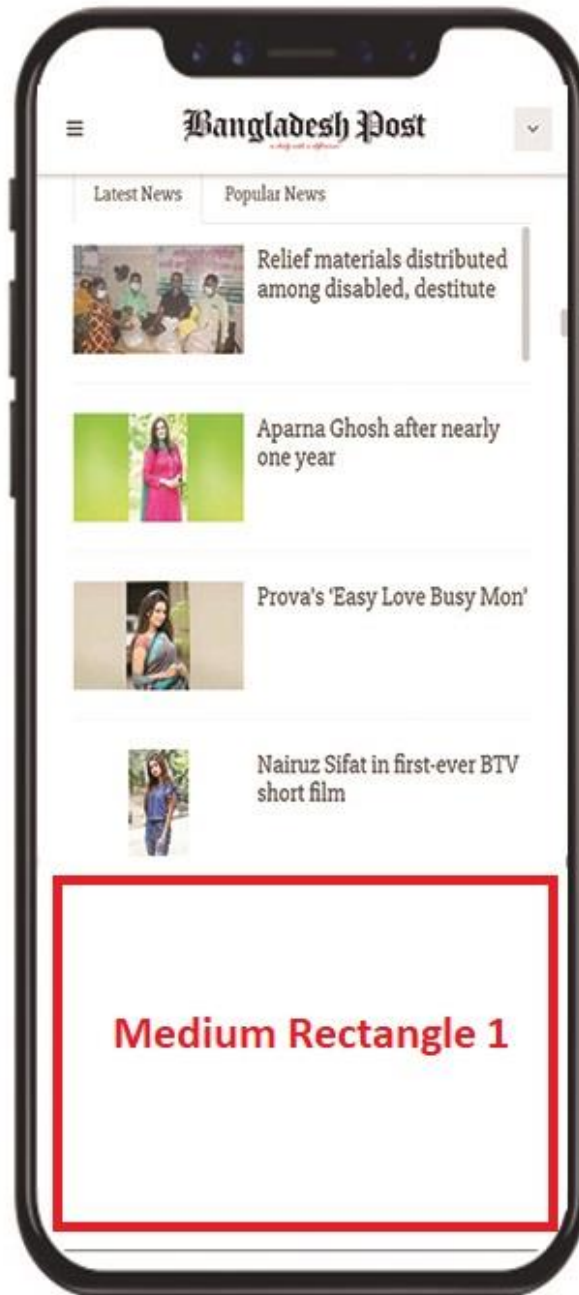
≡ Bangladesh Post
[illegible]

Latest News
Popular News

Relief materials distributed among disabled, destitute

Aparna Ghosh after nearly one year

Prova's 'Easy Love Busy Mon'

Nairuz Sifat in first-ever BTV short film

Medium Rectangle 1